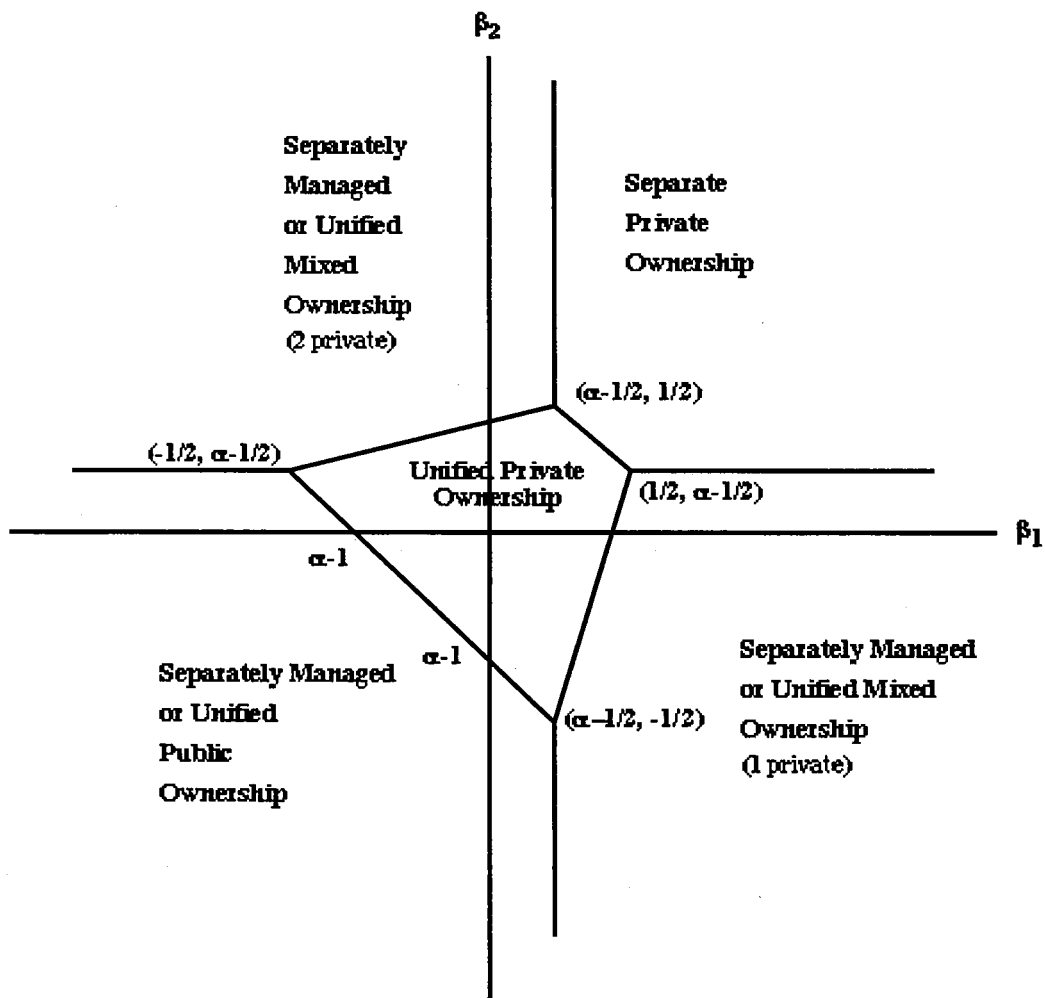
$\beta_2$

Separately Managed or Unified Mixed Ownership (2 private)

Separate Private Ownership

$(\alpha-1/2, 1/2)$

$(-1/2, \alpha-1/2)$

Unified Private Ownership

$(1/2, \alpha-1/2)$

$\beta_1$

$\alpha-1$

$\alpha-1$

Separately Managed or Unified Public Ownership

$(\alpha-1/2, -1/2)$

Separately Managed or Unified Mixed Ownership (1 private)